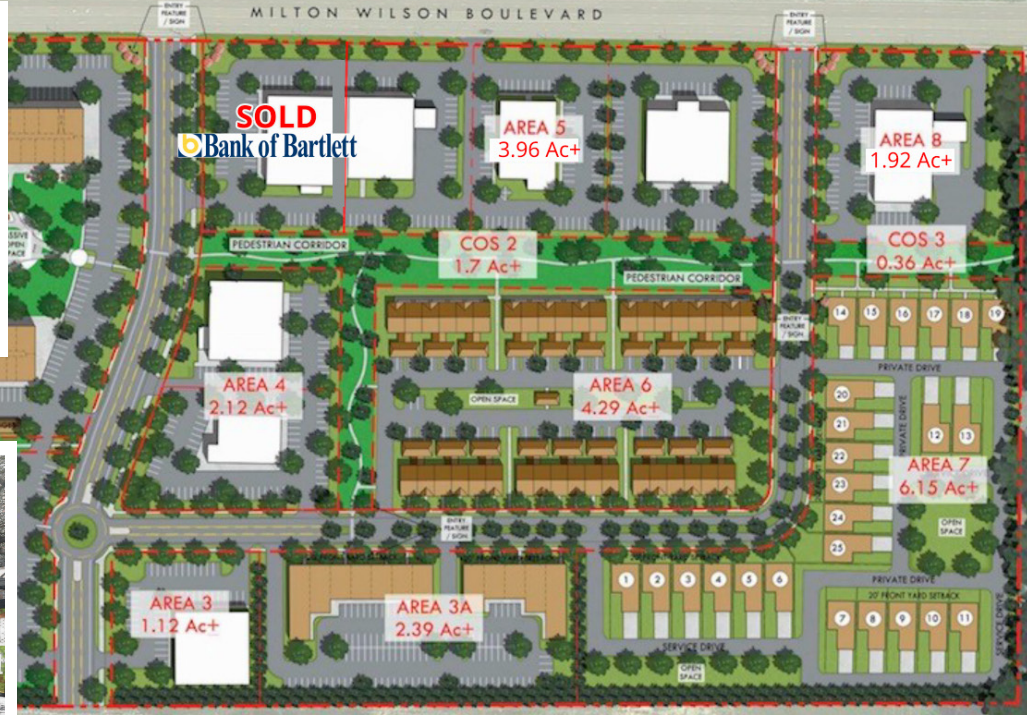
MILTON WILSON BOULEVARD

ENTRY FEATURE / SIGN

ENTRY FEATURE / SIGN

SOLD
Bank of Bartlett

AREA 5
3.96 Ac+

AREA 8
1.92 Ac+

PASSIVE OPEN SPACE

PEDESTRIAN CORRIDOR

COS 2
1.7 Ac+

COS 3
0.36 Ac+

PEDESTRIAN CORRIDOR

ENTRY FEATURE / SIGN

14 15 16 17 18 19

PRIVATE DRIVE

AREA 4
2.12 Ac+

OPEN SPACE

AREA 6
4.29 Ac+

20
21
22
23
24
25

PRIVATE DRIVE

12 13

AREA 7
6.15 Ac+

OPEN SPACE

ENTRY FEATURE / SIGN

PRIVATE DRIVE

1 2 3 4 5 6

20' FRONT YARD SETBACK

AREA 3
1.12 Ac+

AREA 3A
2.39 Ac+

7 8 9 10 11

SERVICE DRIVE

OPEN SPACE

SERVICE DRIVE